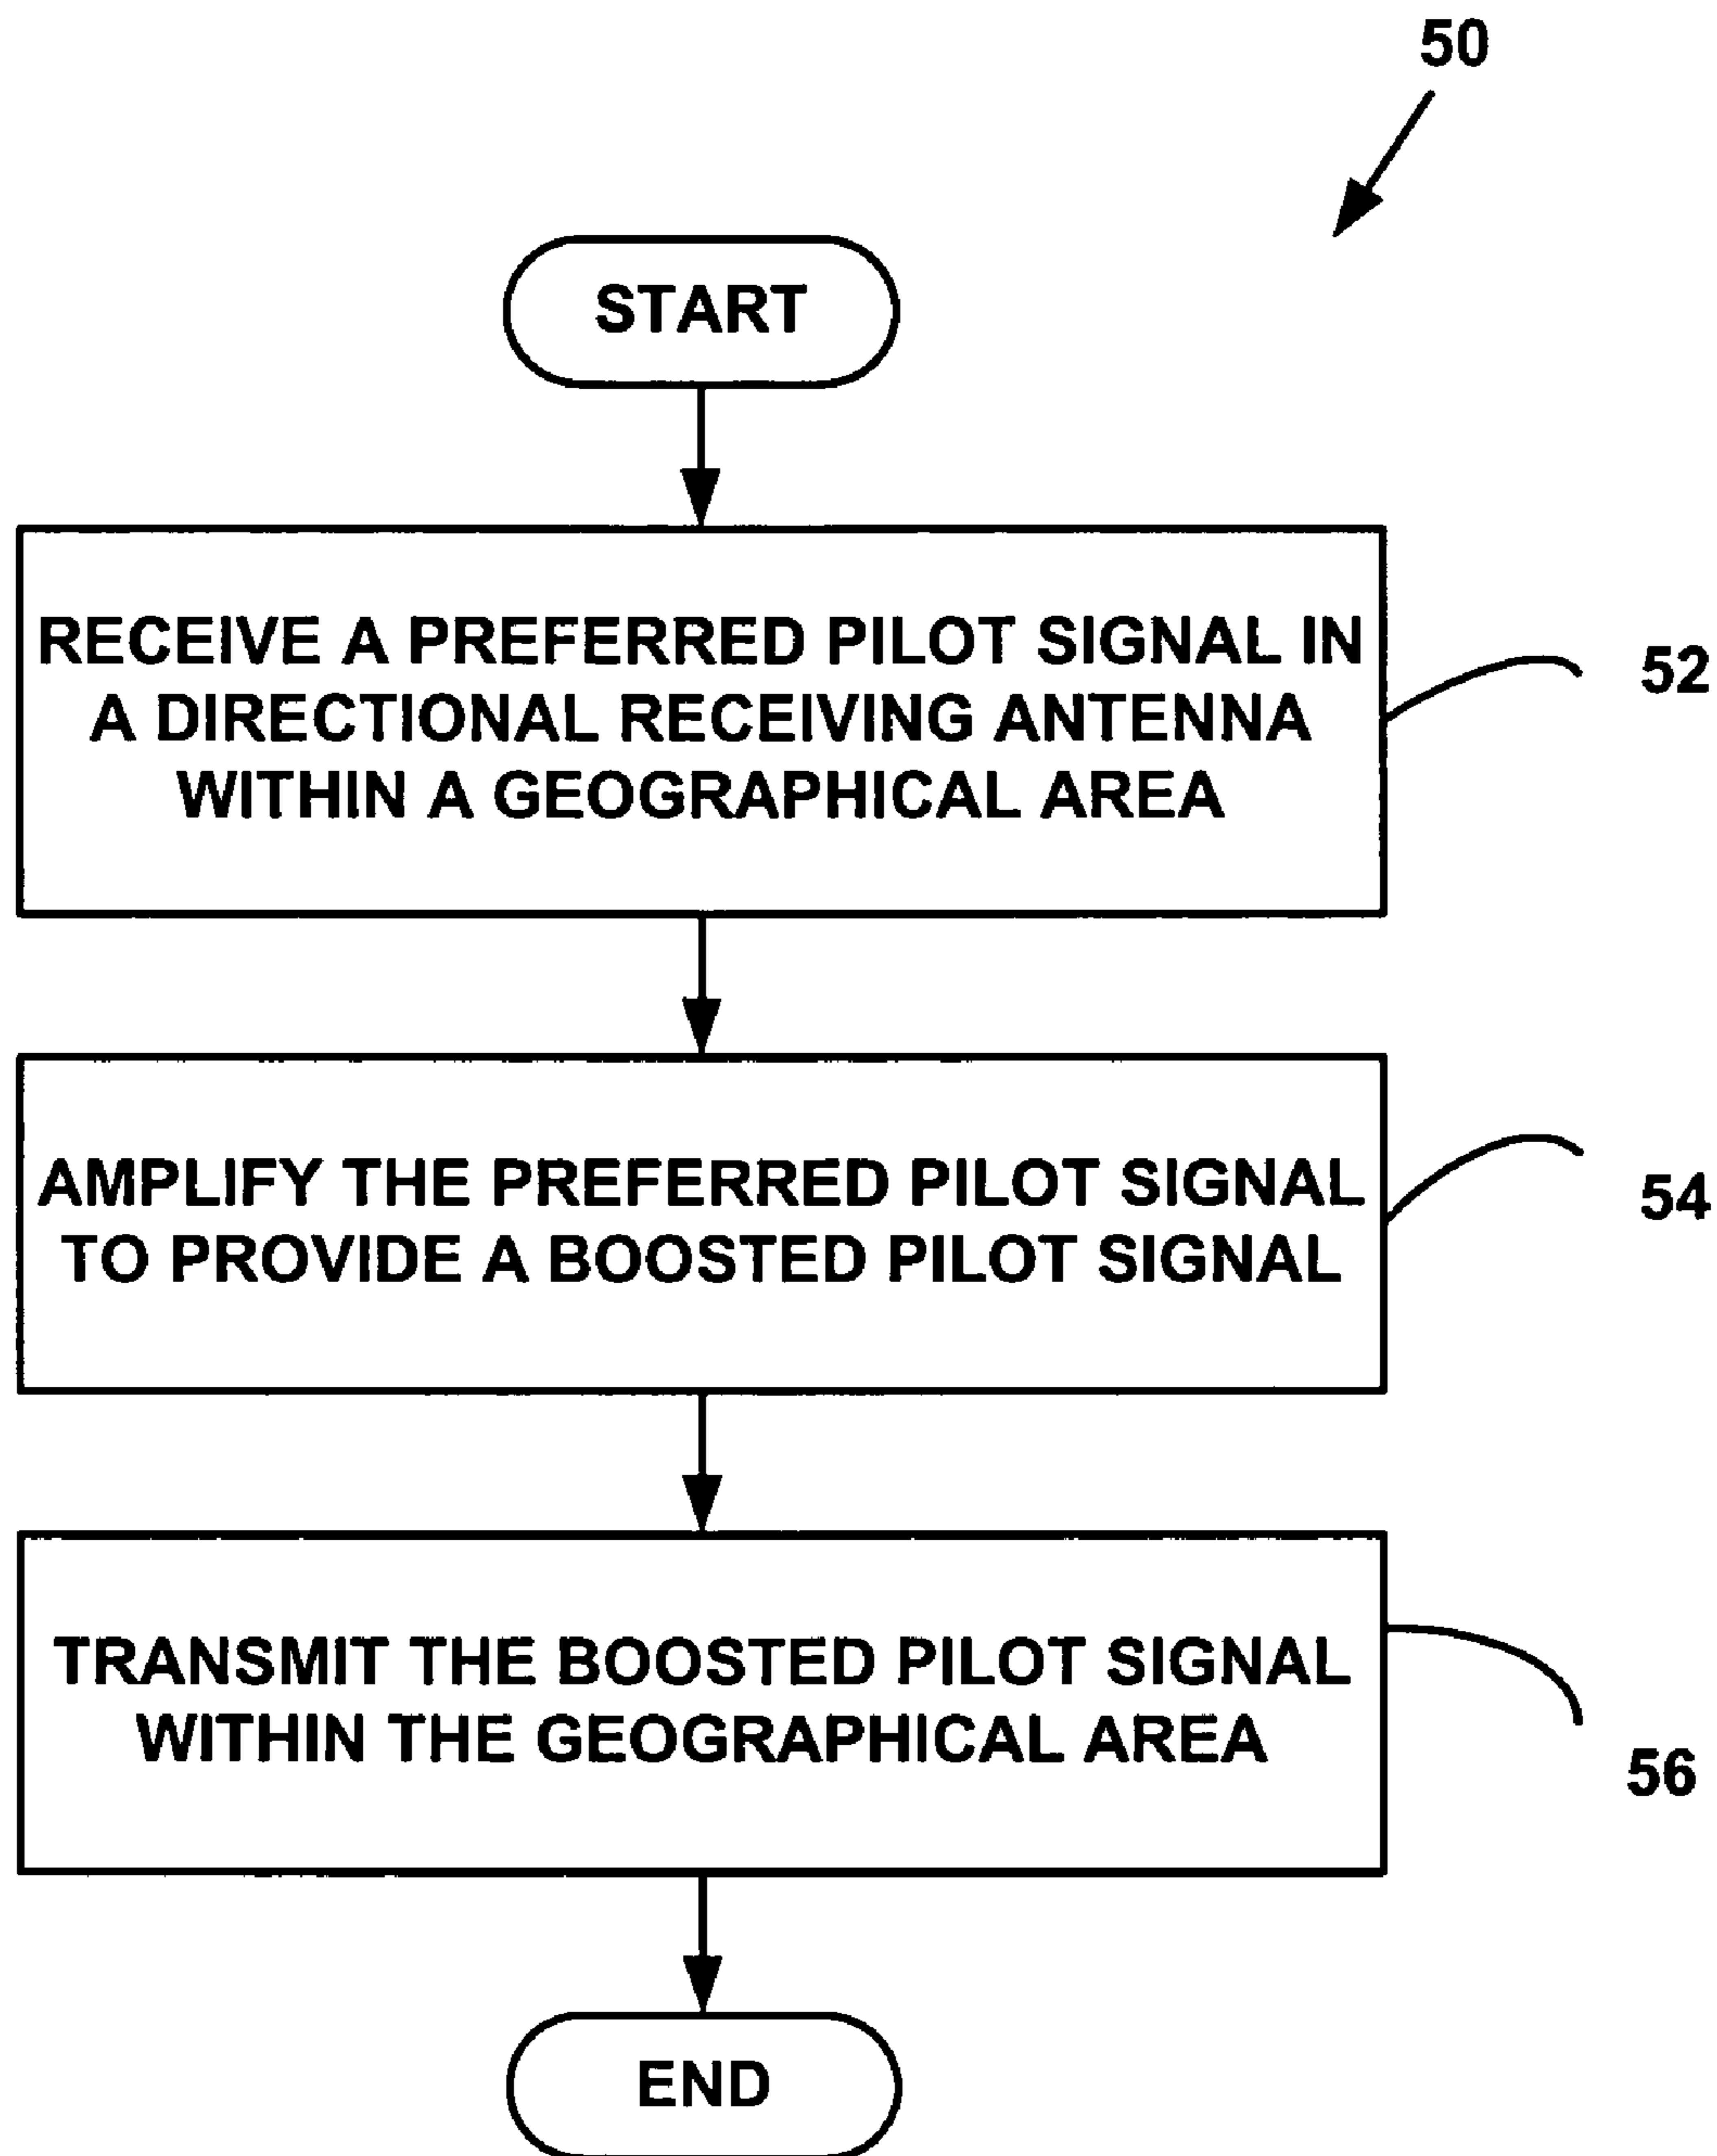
50

START

RECEIVE A PREFERRED PILOT SIGNAL IN A DIRECTIONAL RECEIVING ANTENNA WITHIN A GEOGRAPHICAL AREA

52

AMPLIFY THE PREFERRED PILOT SIGNAL TO PROVIDE A BOOSTED PILOT SIGNAL

54

TRANSMIT THE BOOSTED PILOT SIGNAL WITHIN THE GEOGRAPHICAL AREA

56

END